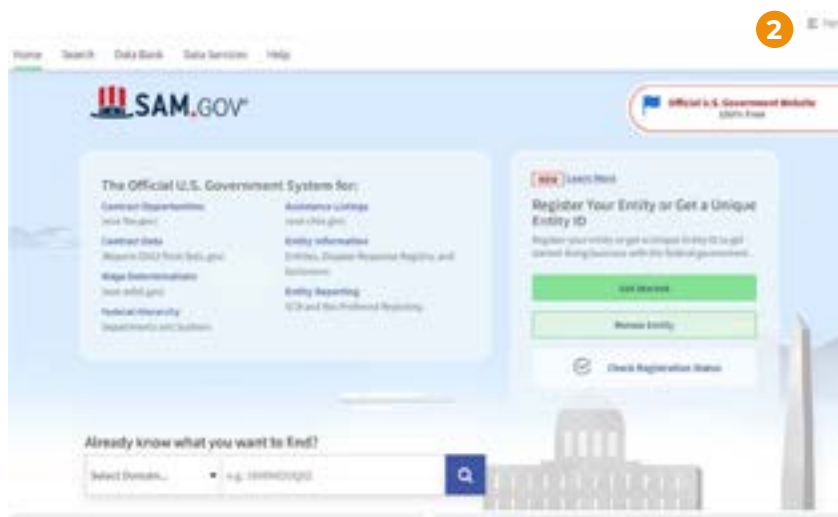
2

Home Search Data Bank Data Services Help

SAM.GOV

Official U.S. Government Website
100% Free

The Official U.S. Government System for:

Contract Opportunities
(was fbo.gov)

Contract Data
(Reports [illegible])

Wage Determinations
(was wdol.gov)

Federal Hierarchy
Departments and Sub-tiers

Assistance Listings
(was cfda.gov)

Entity Information
Entities, Disaster Response Registry, and Exclusions

Entity Reporting
SCR and Bio Preferred Reporting

NEW Learn More

Register Your Entity or Get a Unique Entity ID

Register your entity or get a Unique Entity ID to get started doing business with the federal government.

Get Started

Renew Entity

Check Registration Status

Already know what you want to find?

Select Domain...

e.g. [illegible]